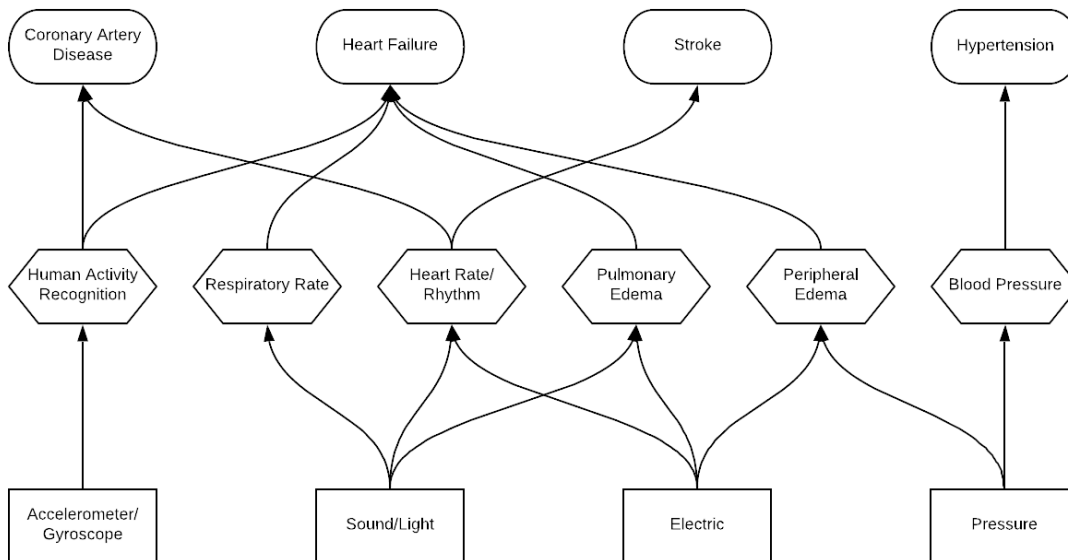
Coronary Artery Disease

Heart Failure

Stroke

Hypertension

Human Activity Recognition

Respiratory Rate

Heart Rate/ Rhythm

Pulmonary Edema

Peripheral Edema

Blood Pressure

Accelerometer/ Gyroscope

Sound/Light

Electric

Pressure